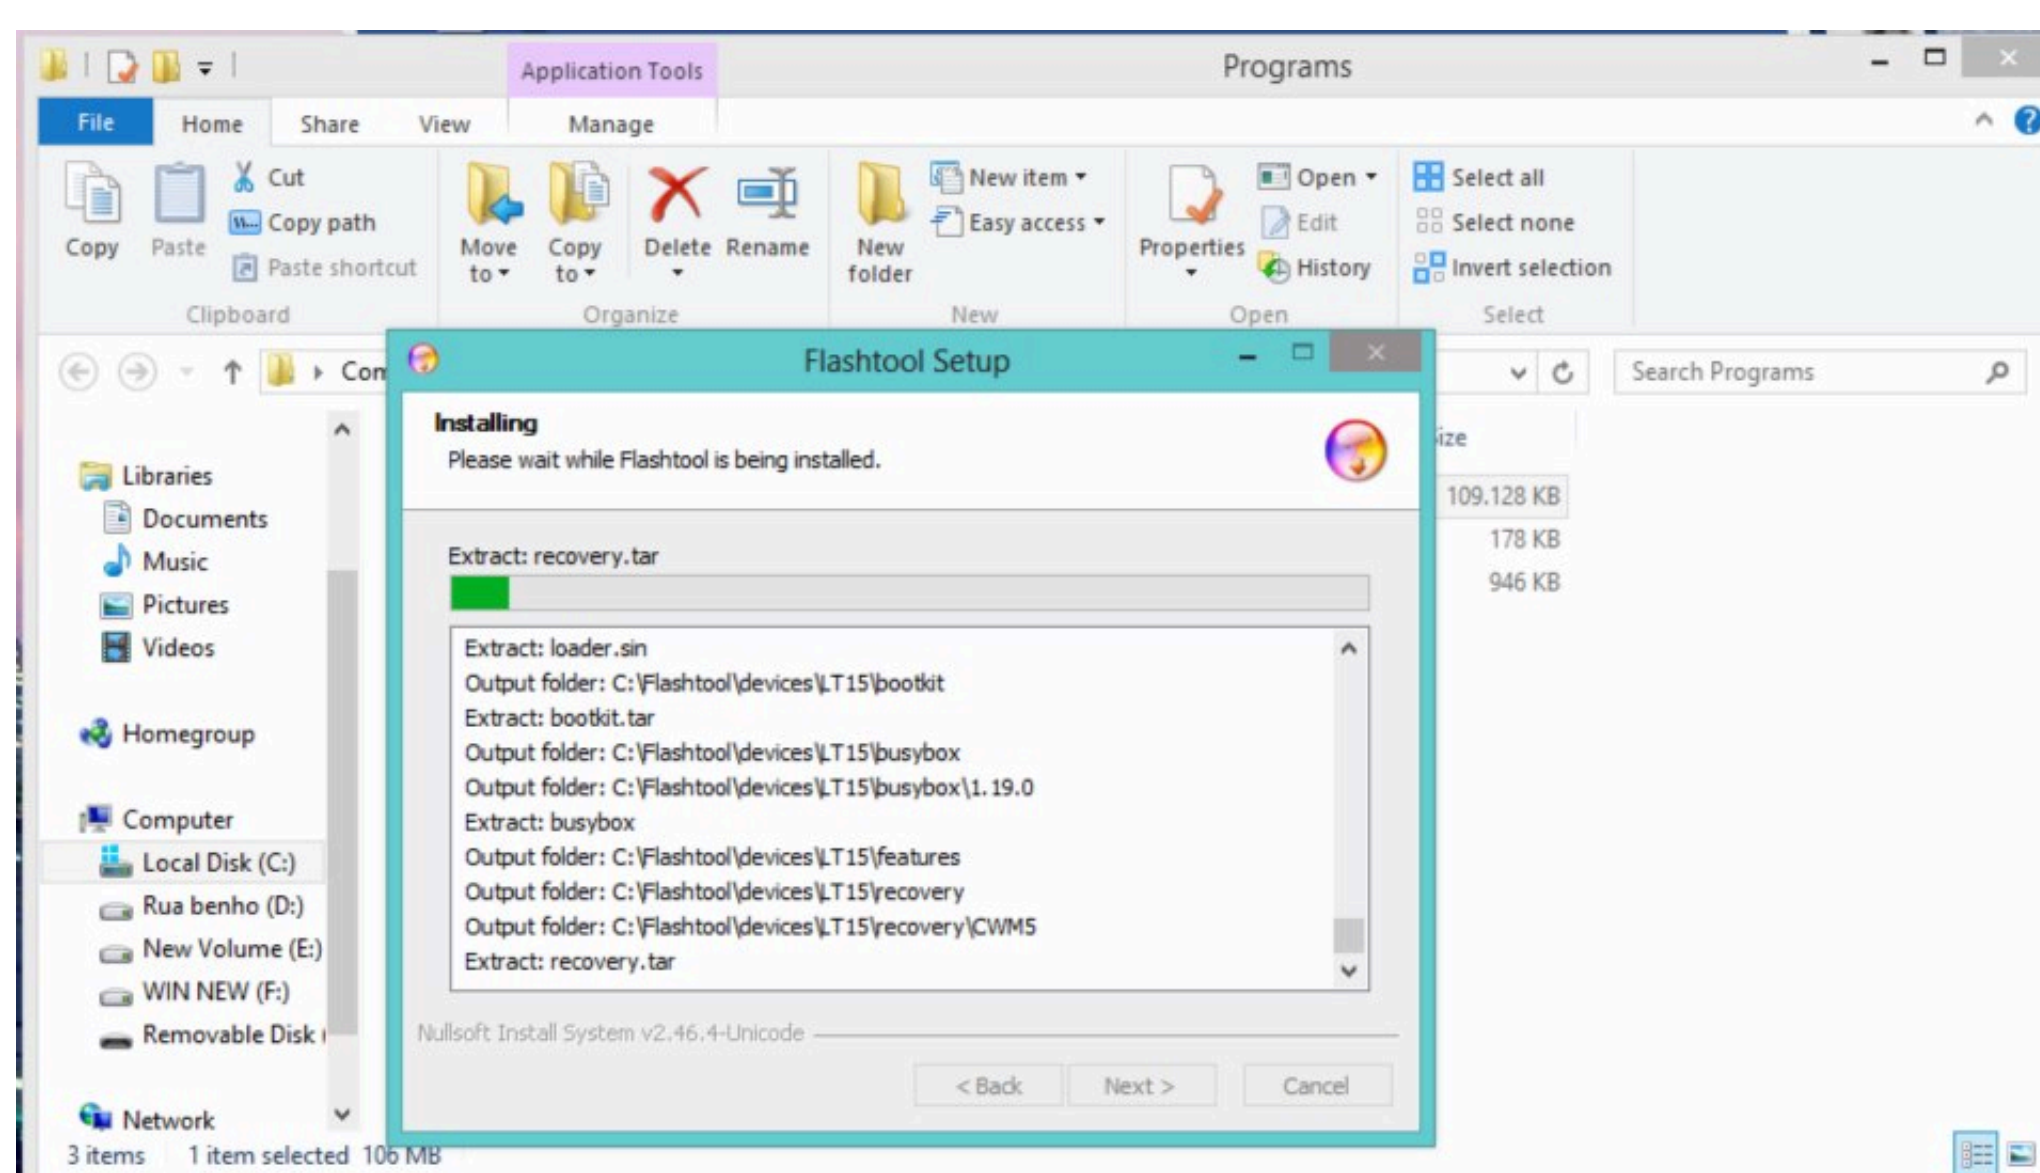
Application Tools

Programs

File Home Share View Manage

Copy Paste Cut Copy path Paste shortcut Clipboard

Move to Copy to Delete Rename Organize

New folder New item Easy access New

Properties Open Edit History Open

Select all Select none Invert selection Select

Com

Search Programs

Libraries
Documents
Music
Pictures
Videos

Homegroup

Computer
Local Disk (C:)
Rua benho (D:)
New Volume (E:)
WIN NEW (F:)
Removable Disk (

Network

3 items 1 item selected 106 MB

ize
109.128 KB
178 KB
946 KB

Flashtool Setup

Installing
Please wait while Flashtool is being installed.

Extract: recovery.tar

Extract: loader.sin
Output folder: C:\Flashtool\devices\LT15\bootkit
Extract: bootkit.tar
Output folder: C:\Flashtool\devices\LT15\busybox
Output folder: C:\Flashtool\devices\LT15\busybox\1.19.0
Extract: busybox
Output folder: C:\Flashtool\devices\LT15\features
Output folder: C:\Flashtool\devices\LT15\recovery
Output folder: C:\Flashtool\devices\LT15\recovery\CWM5
Extract: recovery.tar

Nullsoft Install System v2.46.4-Unicode

< Back Next > Cancel